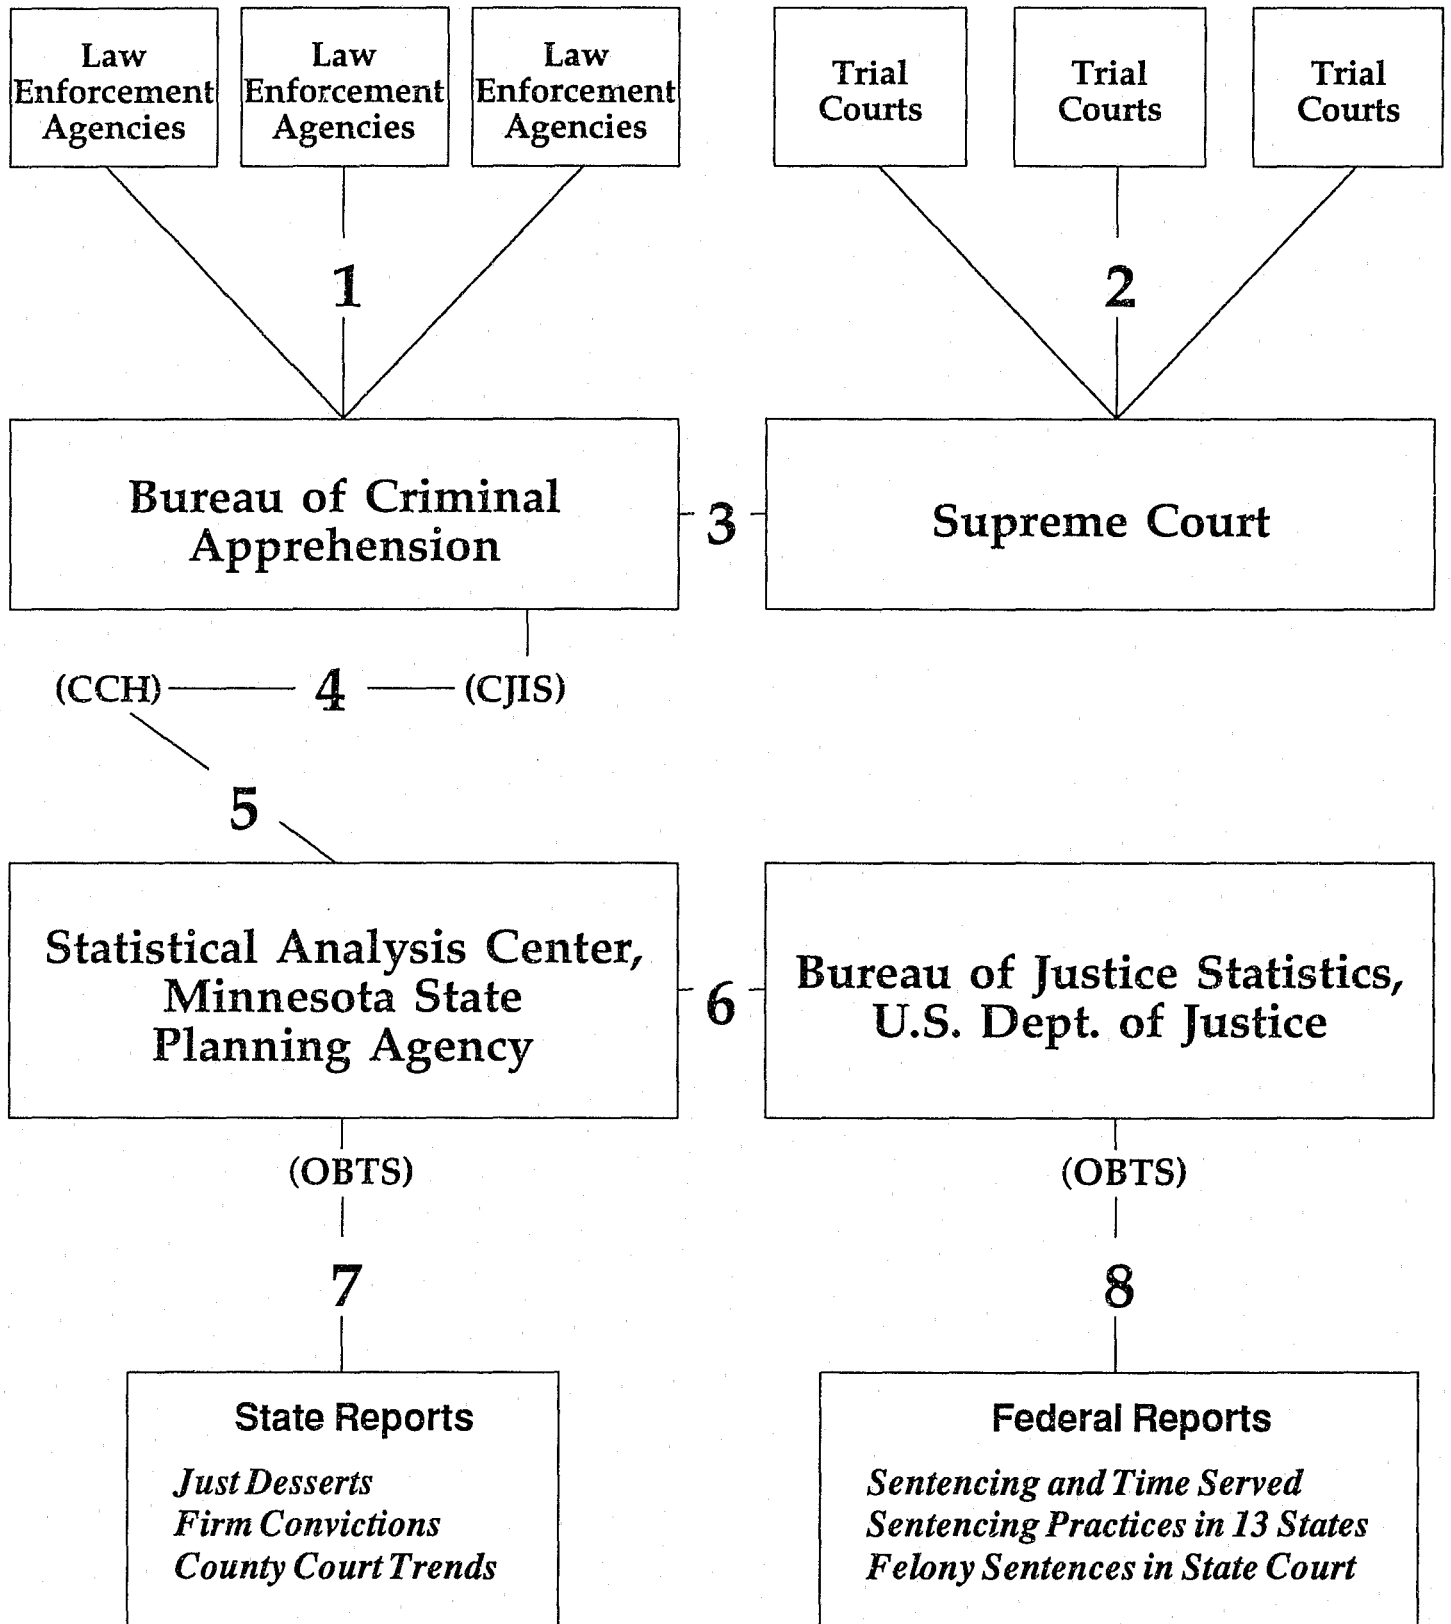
Law Enforcement Agencies

Law Enforcement Agencies

Law Enforcement Agencies

Trial Courts

Trial Courts

Trial Courts

1

2

Bureau of Criminal Apprehension

3

Supreme Court

(CCH) 4 (CJIS)

5

Statistical Analysis Center, Minnesota State Planning Agency

6

Bureau of Justice Statistics, U.S. Dept. of Justice

(OBTS)

(OBTS)

7

8

State Reports

*Just Desserts*
*Firm Convictions*
*County Court Trends*

Federal Reports

*Sentencing and Time Served*
*Sentencing Practices in 13 States*
*Felony Sentences in State Court*